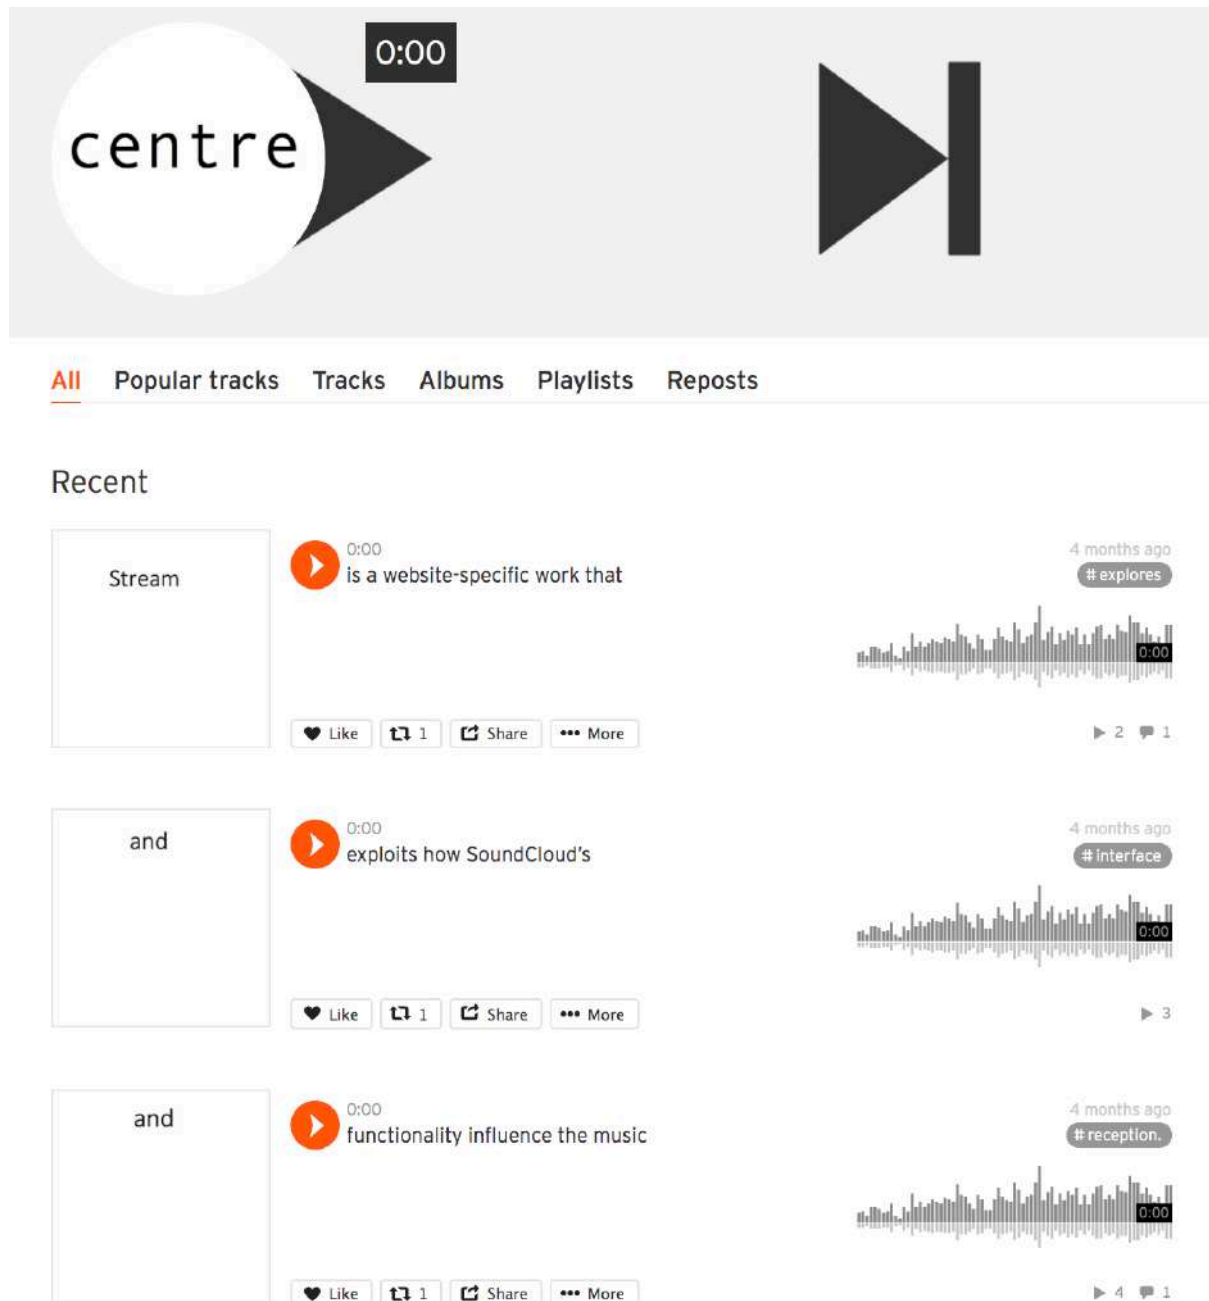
0:00

centre

All Popular tracks Tracks Albums Playlists Reposts

Recent

Stream

0:00
is a website-specific work that

4 months ago
# explores

0:00

Like 1 Share More

2 1

and

0:00
exploits how SoundCloud's

4 months ago
# interface

0:00

Like 1 Share More

3

and

0:00
functionality influence the music

4 months ago
# reception.

0:00

Like 1 Share More

4 1